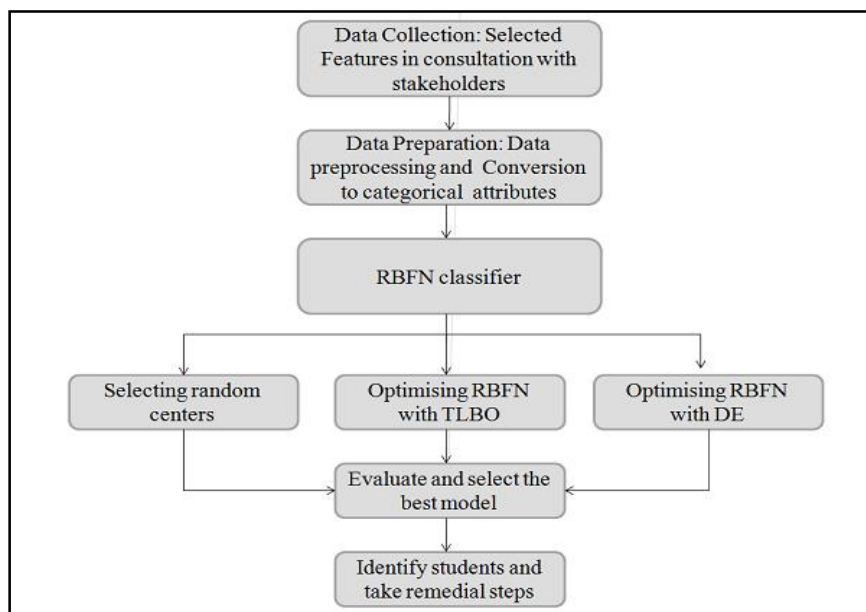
Data Collection: Selected Features in consultation with stakeholders

Data Preparation: Data preprocessing and Conversion to categorical attributes

RBFN classifier

Selecting random centers

Optimising RBFN with TLBO

Optimising RBFN with DE

Evaluate and select the best model

Identify students and take remedial steps